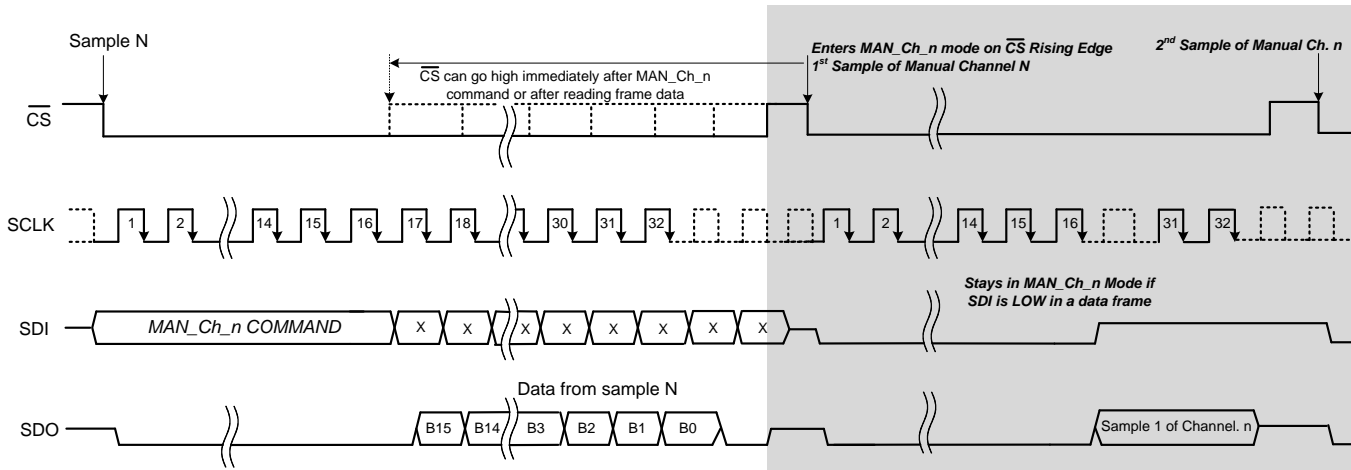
Sample N

$\overline{CS}$ can go high immediately after MAN_Ch_n command or after reading frame data

Enters MAN_Ch_n mode on $\overline{CS}$ Rising Edge
$1^{st}$ Sample of Manual Channel N

$2^{nd}$ Sample of Manual Ch. n

$\overline{CS}$

SCLK

1 2 14 15 16 17 18 30 31 32 1 2 14 15 16 31 32

Stays in MAN_Ch_n Mode if SDI is LOW in a data frame

SDI

MAN_Ch_n COMMAND

X X X X X X X X

Data from sample N

SDO

B15 B14 B3 B2 B1 B0

Sample 1 of Channel. n